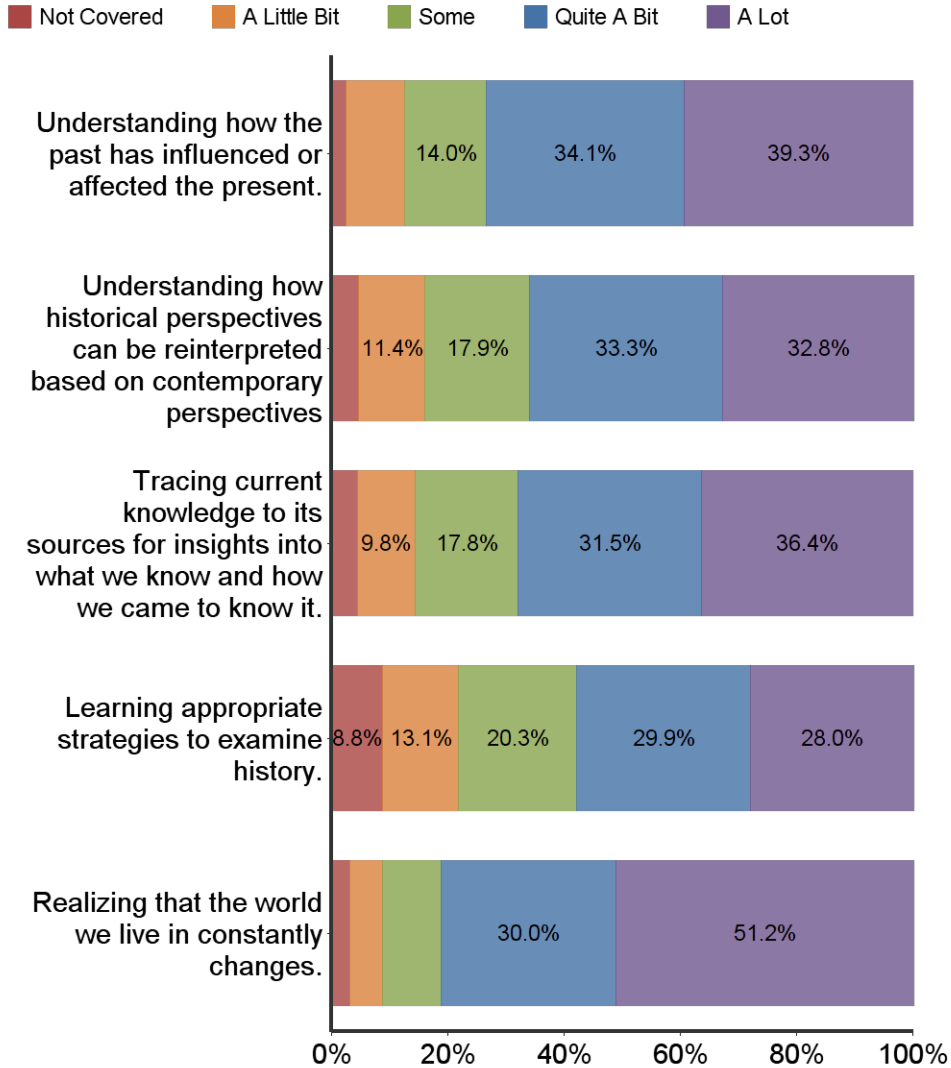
Not Covered
A Little Bit
Some
Quite A Bit
A Lot

| | Not Covered | A Little Bit | Some | Quite A Bit | A Lot |
|---|---|---|---|---|---|
| Understanding how the past has influenced or affected the present. | | | 14.0% | 34.1% | 39.3% |
| Understanding how historical perspectives can be reinterpreted based on contemporary perspectives | | 11.4% | 17.9% | 33.3% | 32.8% |
| Tracing current knowledge to its sources for insights into what we know and how we came to know it. | | 9.8% | 17.8% | 31.5% | 36.4% |
| Learning appropriate strategies to examine history. | 8.8% | 13.1% | 20.3% | 29.9% | 28.0% |
| Realizing that the world we live in constantly changes. | | | | 30.0% | 51.2% |

0%
20%
40%
60%
80%
100%